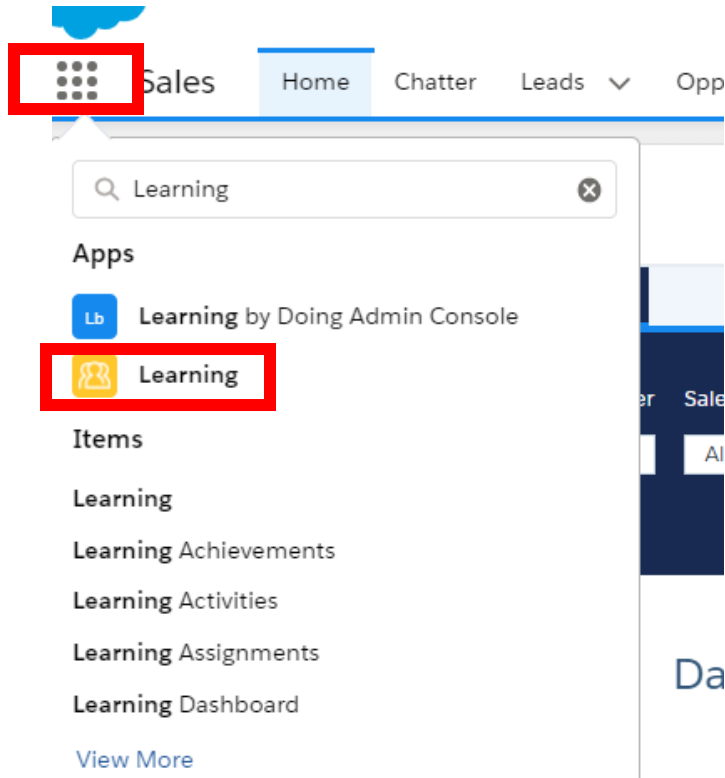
Sales Home Chatter Leads Opp

Learning

Apps

Lb Learning by Doing Admin Console

Learning

Items

Learning

Learning Achievements

Learning Activities

Learning Assignments

Learning Dashboard

View More

er Sale

Al

Da